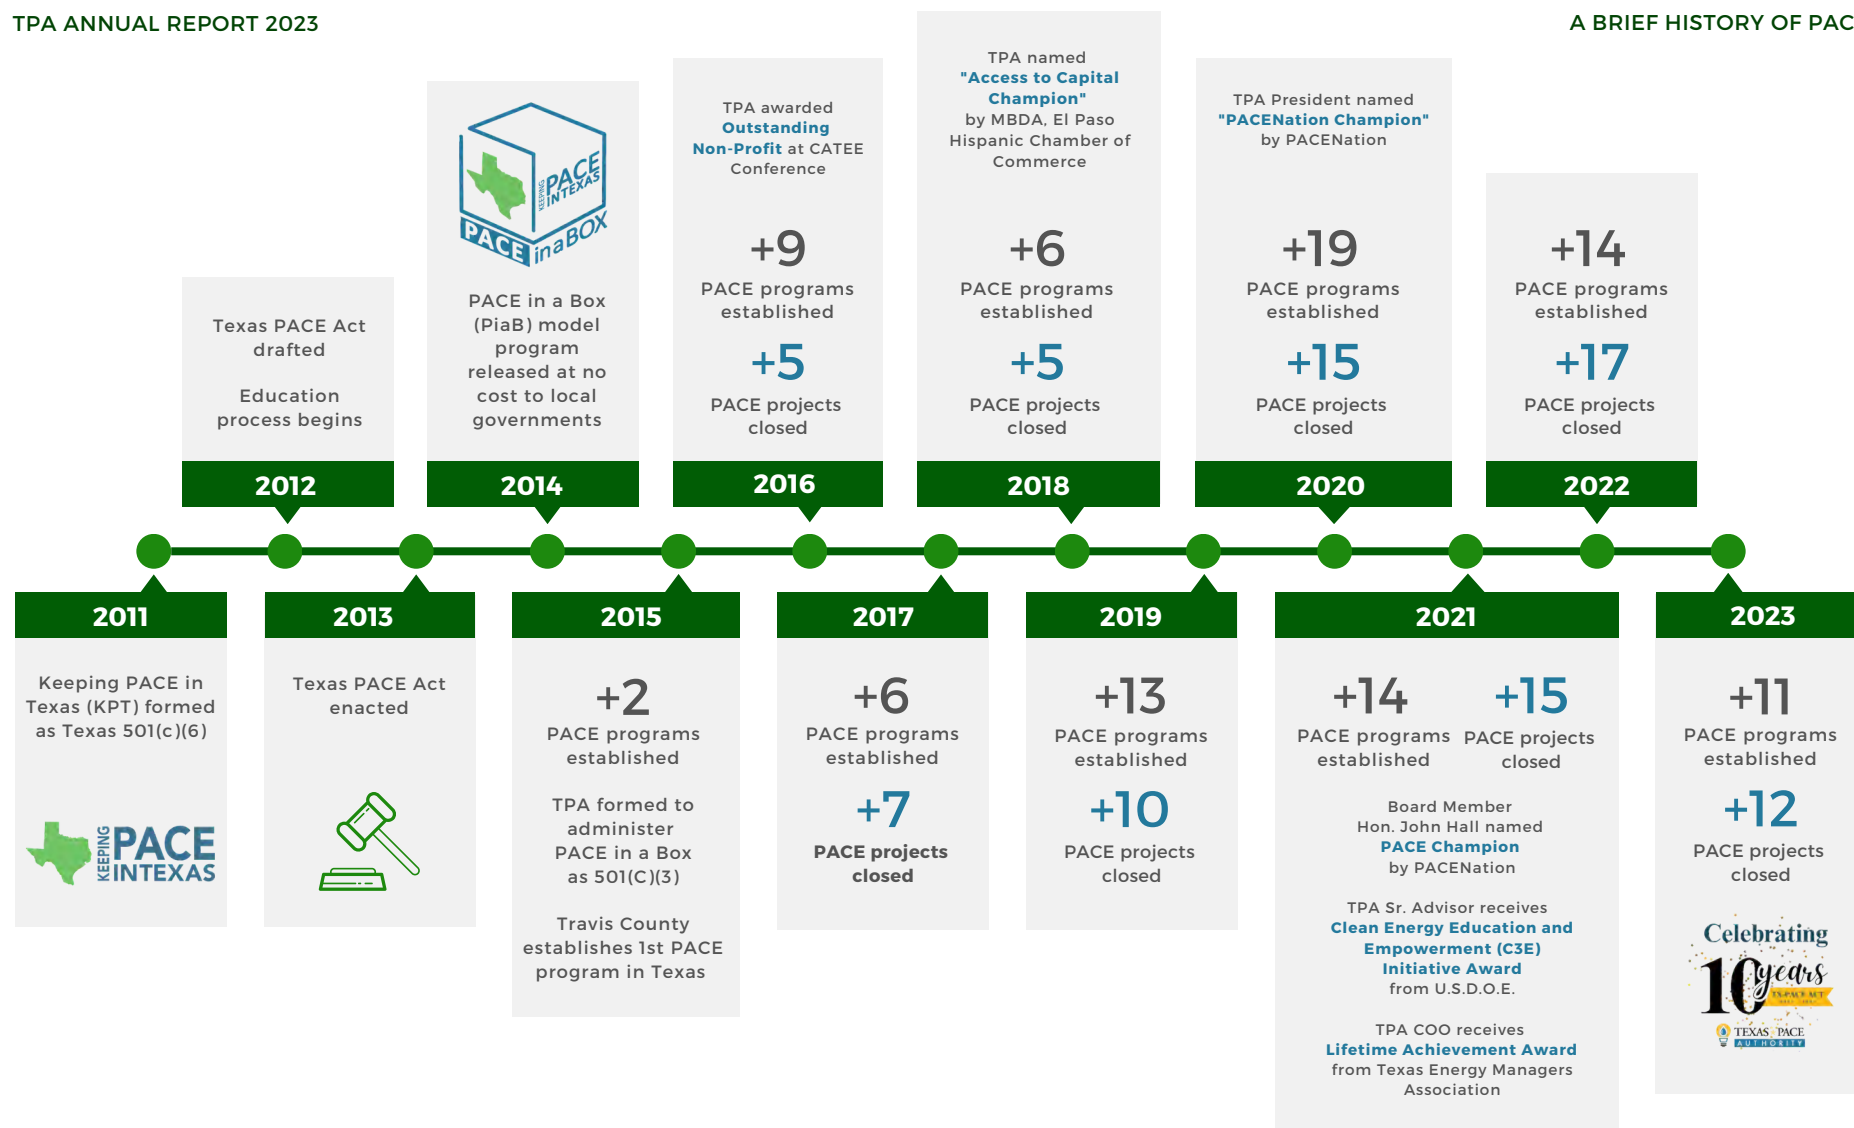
TPA ANNUAL REPORT 2023

A BRIEF HISTORY OF PAC

2011

Keeping PACE in Texas (KPT) formed as Texas 501(c)(6)

KEEPING PACE INTEXAS

2012

Texas PACE Act drafted

Education process begins

2013

Texas PACE Act enacted

2014

KEEPING PACE INTEXAS PACE in a BOX

PACE in a Box (PiaB) model program released at no cost to local governments

2015

+2

PACE programs established

TPA formed to administer PACE in a Box as 501(C)(3)

Travis County establishes 1st PACE program in Texas

2016

TPA awarded Outstanding Non-Profit at CATEE Conference

+9

PACE programs established

+5

PACE projects closed

2017

+6

PACE programs established

+7

PACE projects closed

2018

TPA named "Access to Capital Champion" by MBDA, El Paso Hispanic Chamber of Commerce

+6

PACE programs established

+5

PACE projects closed

2019

+13

PACE programs established

+10

PACE projects closed

2020

TPA President named "PACENation Champion" by PACENation

+19

PACE programs established

+15

PACE projects closed

2021

+14

PACE programs established

+15

PACE projects closed

Board Member Hon. John Hall named PACE Champion by PACENation

TPA Sr. Advisor receives Clean Energy Education and Empowerment (C3E) Initiative Award from U.S.D.O.E.

TPA COO receives Lifetime Achievement Award from Texas Energy Managers Association

2022

+14

PACE programs established

+17

PACE projects closed

2023

+11

PACE programs established

+12

PACE projects closed

Celebrating 10 years TX-PACE ACT TEXAS PACE AUTHORITY